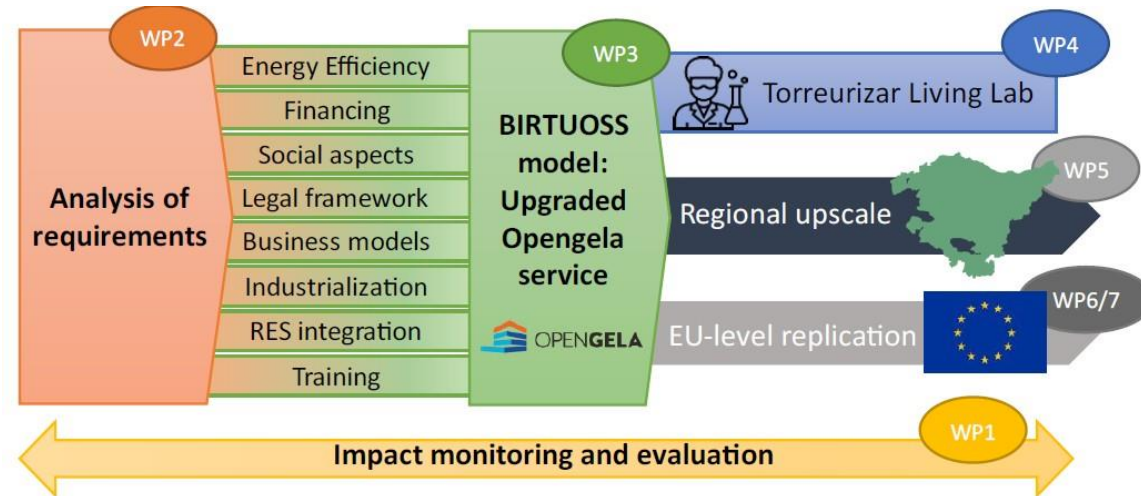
WP2

Analysis of requirements

Energy Efficiency
Financing
Social aspects
Legal framework
Business models
Industrialization
RES integration
Training

WP3

BIRTUOSS model: Upgraded Opengela service

OPENGELA

WP4

Torreurizar Living Lab

WP5

Regional upscale

WP6/7

EU-level replication

WP1

Impact monitoring and evaluation